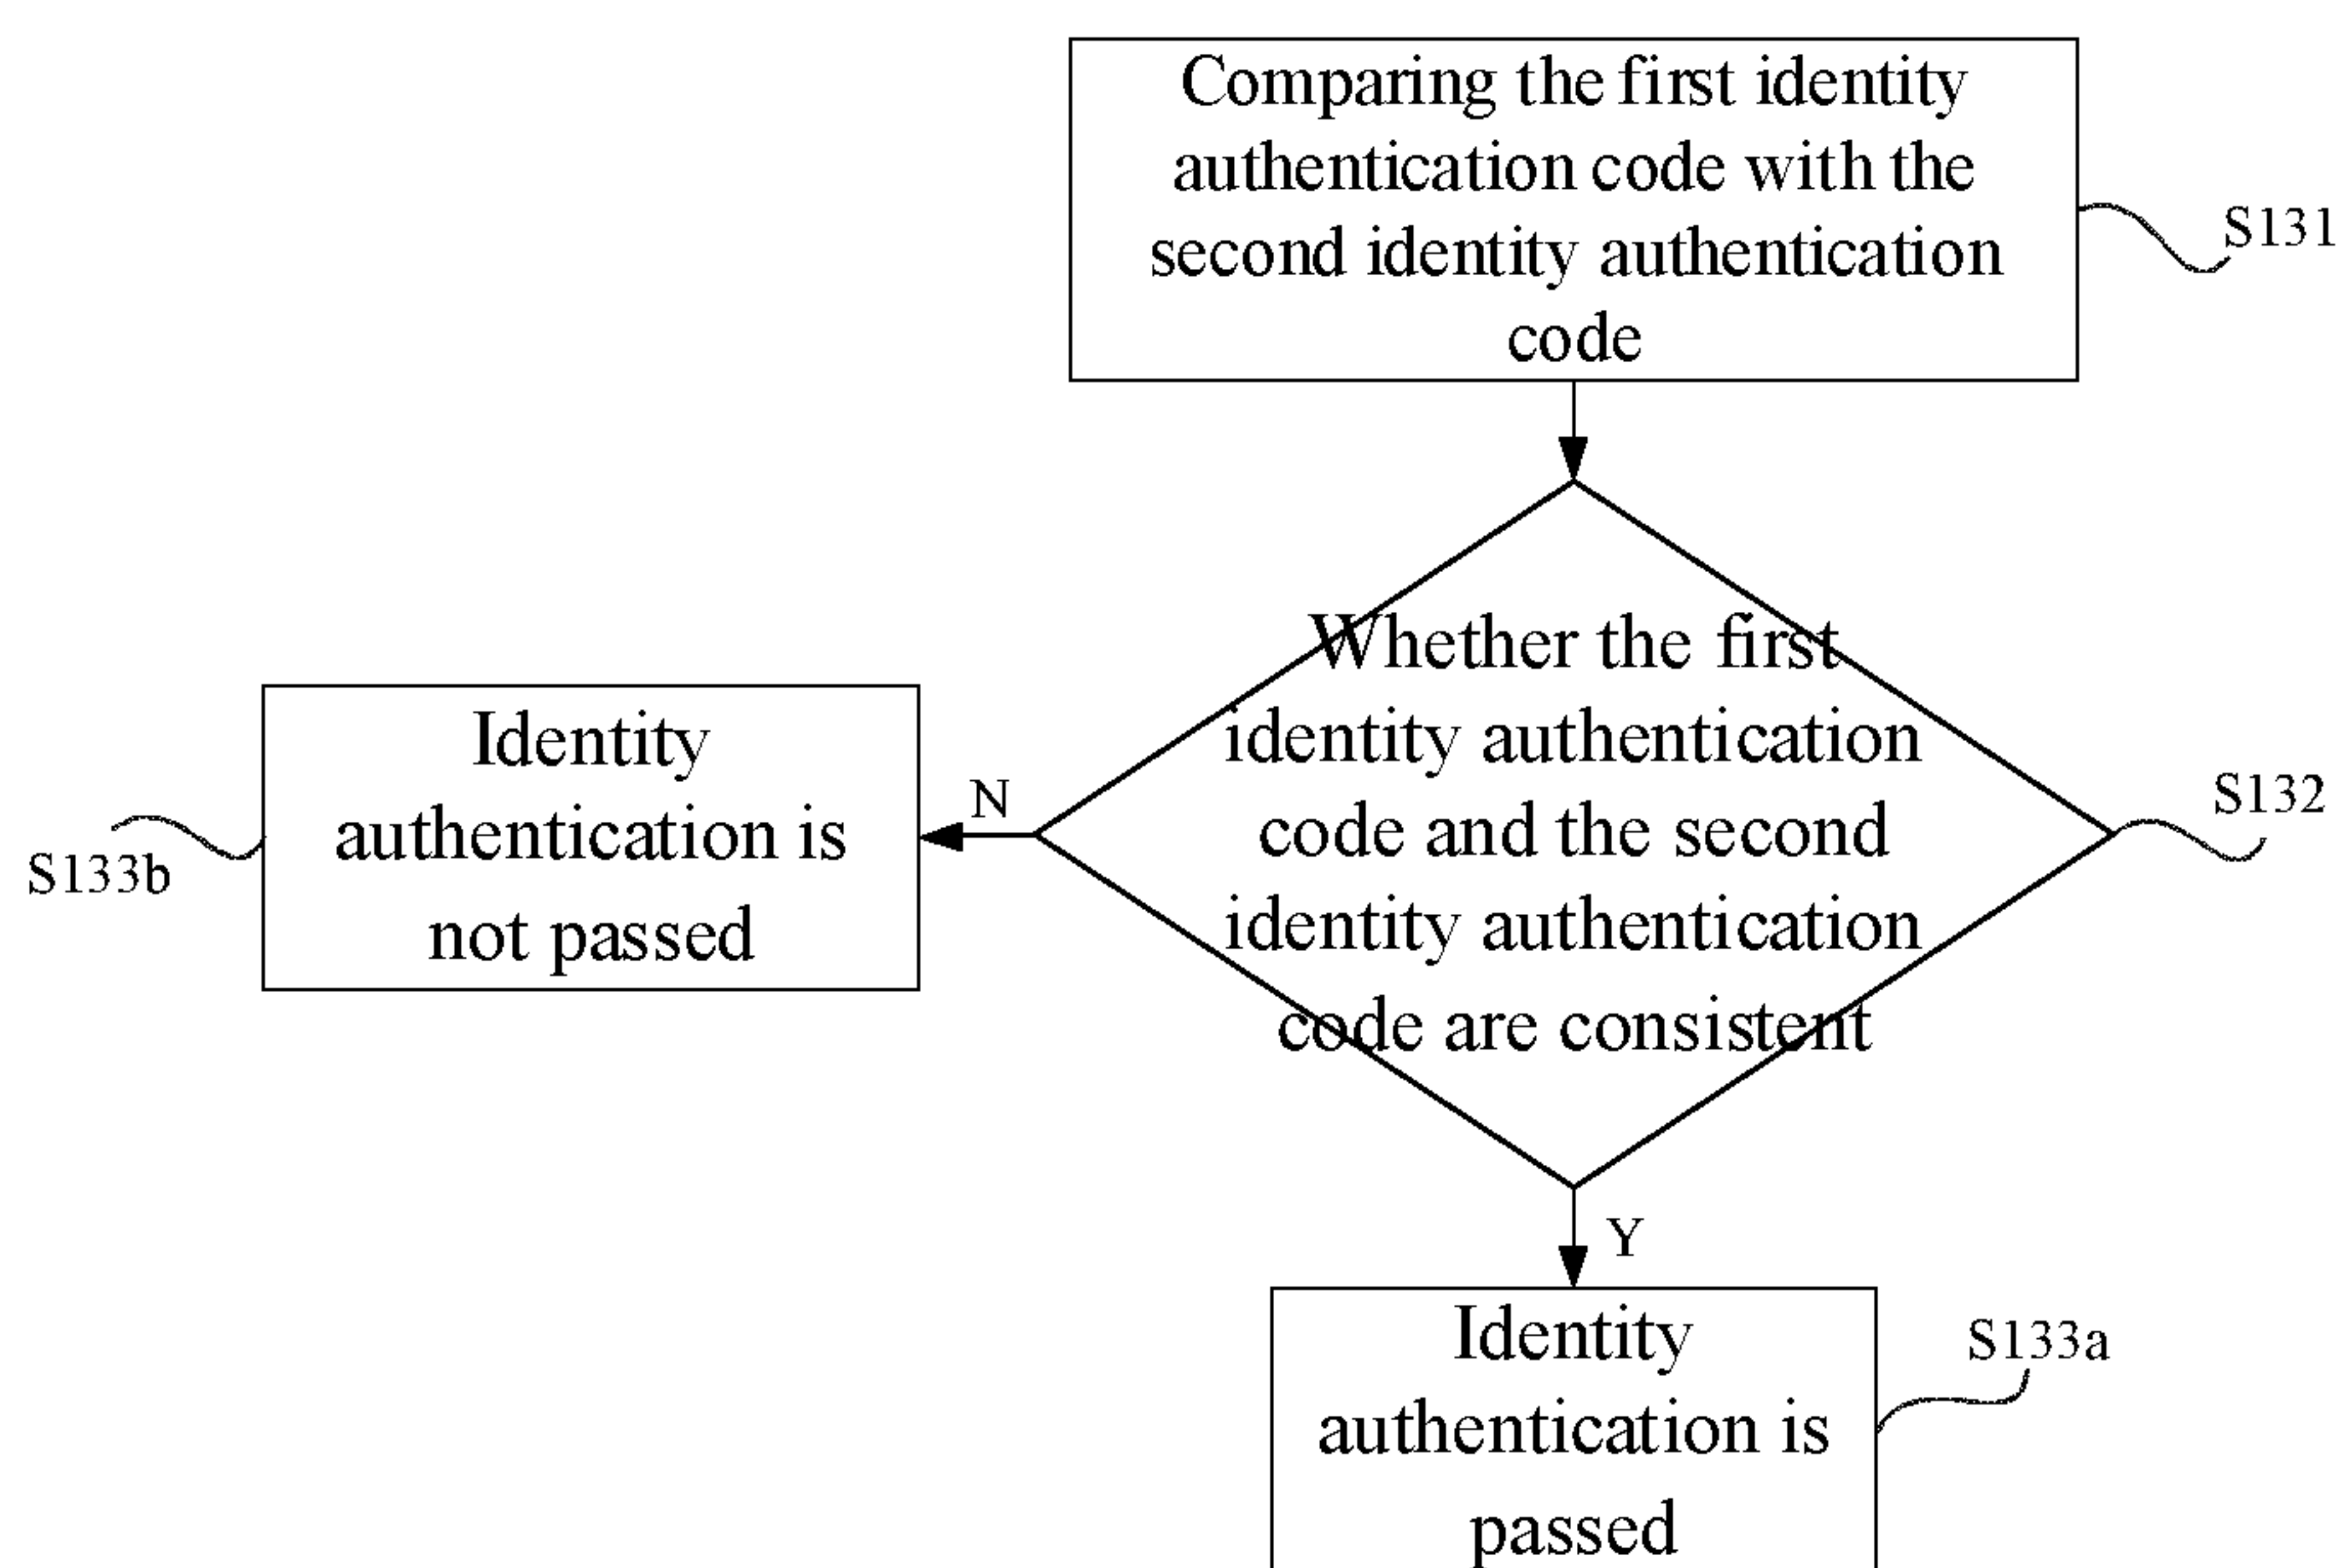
Comparing the first identity authentication code with the second identity authentication code

S131

Whether the first identity authentication code and the second identity authentication code are consistent

S132

N

Identity authentication is not passed

S133b

Y

Identity authentication is passed

S133a